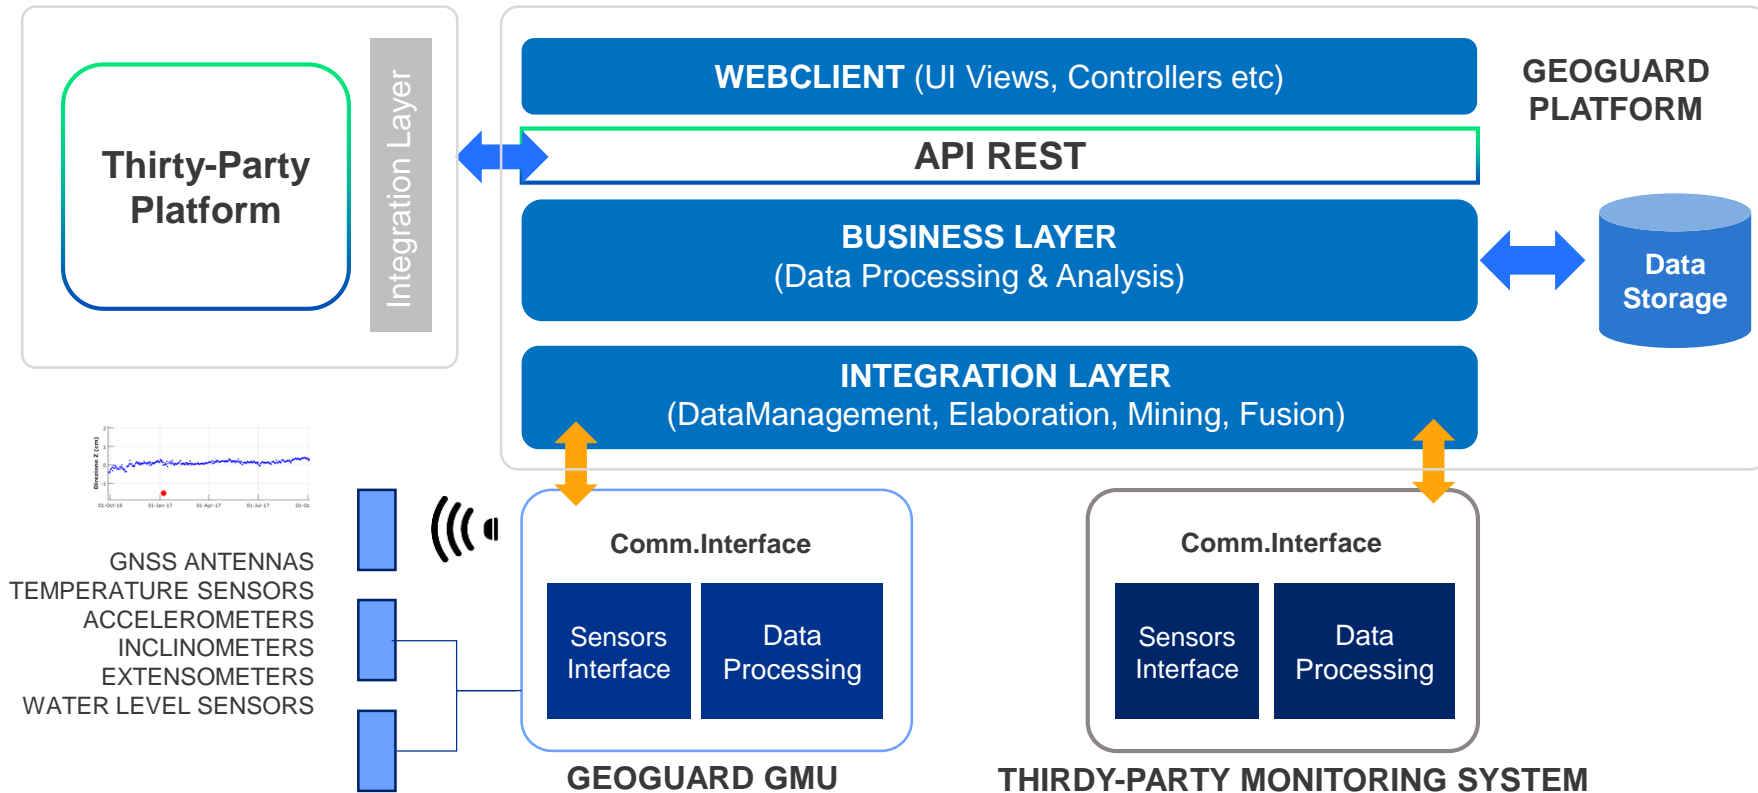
Thirty-Party Platform

Integration Layer

WEBCLIENT (UI Views, Controllers etc)

GEOGUARD PLATFORM

API REST

BUSINESS LAYER
(Data Processing & Analysis)

Data Storage

INTEGRATION LAYER
(DataManagement, Elaboration, Mining, Fusion)

Direzione Z (cm)

01-Oct-16 01-Jan-17 01-Apr-17 01-Jul-17 01-Oc

GNSS ANTENNAS
TEMPERATURE SENSORS
ACCELEROMETERS
INCLINOMETERS
EXTENSOMETERS
WATER LEVEL SENSORS

Comm.Interface

Sensors Interface

Data Processing

GEOGUARD GMU

Comm.Interface

Sensors Interface

Data Processing

THIRDY-PARTY MONITORING SYSTEM